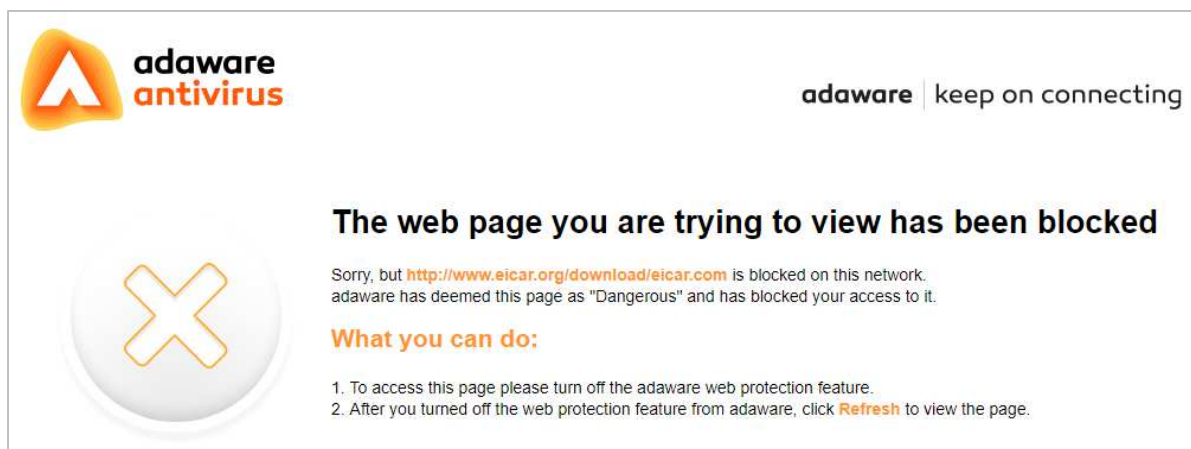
adaware
antivirus

adaware | keep on connecting

The web page you are trying to view has been blocked

Sorry, but http://www.eicar.org/download/eicar.com is blocked on this network.
adaware has deemed this page as "Dangerous" and has blocked your access to it.

What you can do:

1. To access this page please turn off the adaware web protection feature.
2. After you turned off the web protection feature from adaware, click Refresh to view the page.